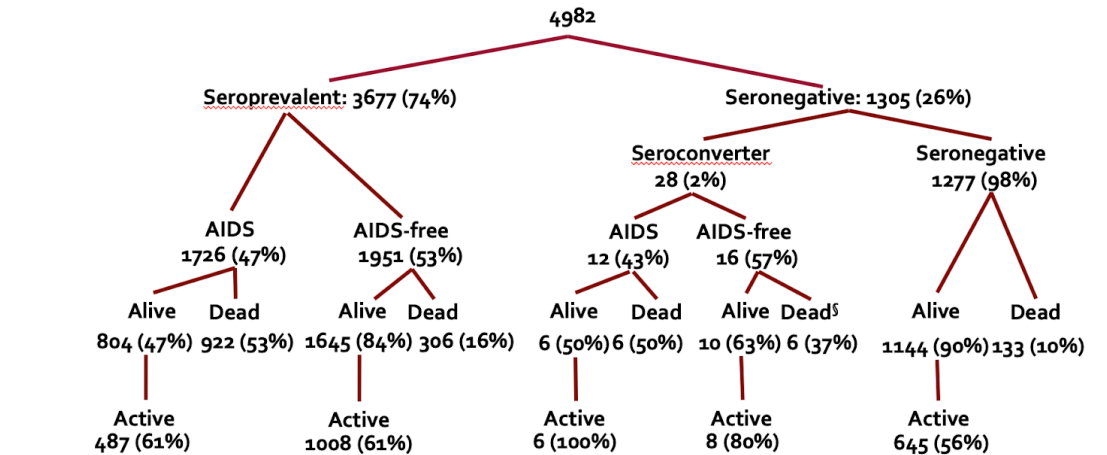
4982

Seroprevalent: 3677 (74%)

Seronegative: 1305 (26%)

AIDS
1726 (47%)

AIDS-free
1951 (53%)

Seroconverter
28 (2%)

Seronegative
1277 (98%)

AIDS
12 (43%)

AIDS-free
16 (57%)

Alive
804 (47%)

Dead
922 (53%)

Alive
1645 (84%)

Dead
306 (16%)

Alive
6 (50%)

Dead
6 (50%)

Alive
10 (63%)

Dead$^{\S}$
6 (37%)

Alive
1144 (90%)

Dead
133 (10%)

Active
487 (61%)

Active
1008 (61%)

Active
6 (100%)

Active
8 (80%)

Active
645 (56%)